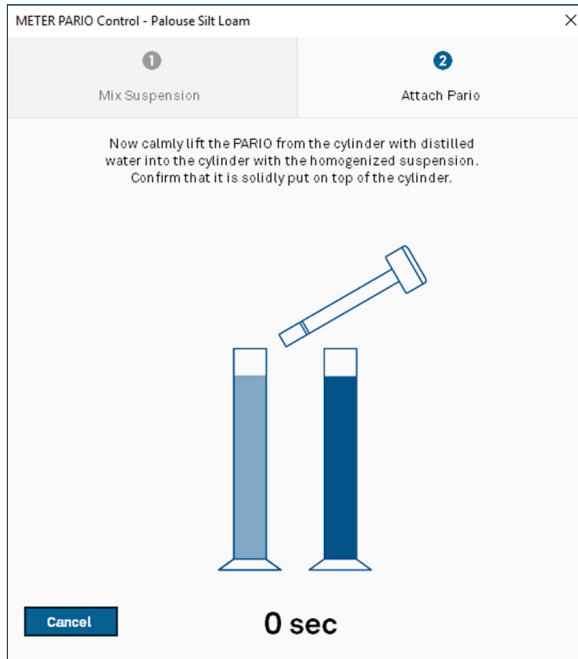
METER PARIO Control - Palouse Silt Loam

×

1
Mix Suspension

2
Attach Pario

Now calmly lift the PARIO from the cylinder with distilled water into the cylinder with the homogenized suspension. Confirm that it is solidly put on top of the cylinder.

Cancel

0 sec